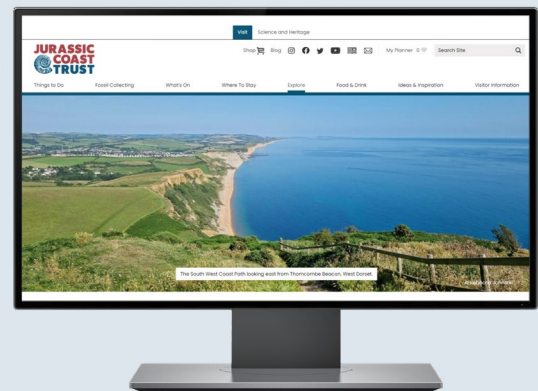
Visit Science and Heritage

JURASSIC COAST TRUST

Shop Blog My Planner 0 Search Site

Things to Do Fossil Collecting What's On Where To Stay Explore Food & Drink Ideas & Inspiration Visitor Information

The South West Coast Path looking east from Thorncombe Beacon, West Dorset.

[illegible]